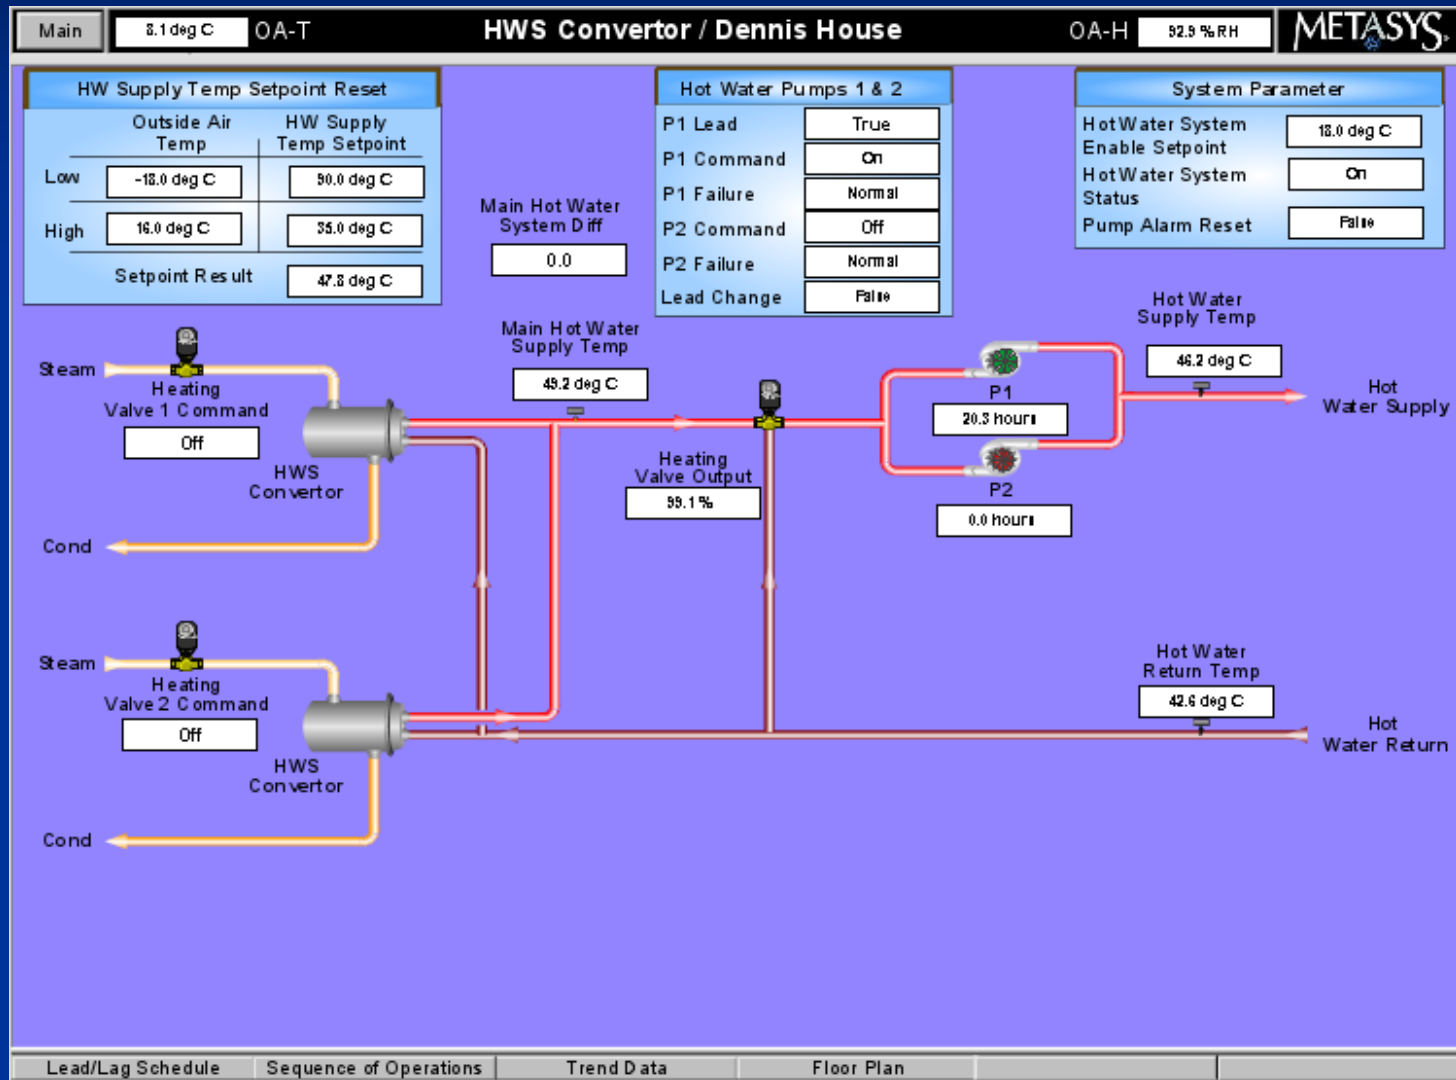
Main 8.1 deg C OA-T HWS Convertor / Dennis House OA-H 92.9 %RH METASYS

HW Supply Temp Setpoint Reset

| | Outside Air Temp | HW Supply Temp Setpoint |
|---|---|---|
| Low | -18.0 deg C | 90.0 deg C |
| High | 16.0 deg C | 35.0 deg C |
| Setpoint Result | | 47.8 deg C |

Main Hot Water System Diff
0.0

Hot Water Pumps 1 & 2

| | |
|---|---|
| P1 Lead | True |
| P1 Command | On |
| P1 Failure | Normal |
| P2 Command | Off |
| P2 Failure | Normal |
| Lead Change | False |

System Parameter

| | |
|---|---|
| Hot Water System Enable Setpoint | 18.0 deg C |
| Hot Water System Status | On |
| Pump Alarm Reset | False |

Steam
Heating Valve 1 Command
Off
HWS Convertor
Cond

Main Hot Water Supply Temp
49.2 deg C

Heating Valve Output
99.1 %

P1
20.3 hours
P2
0.0 hours

Hot Water Supply Temp
46.2 deg C
Hot Water Supply

Steam
Heating Valve 2 Command
Off
HWS Convertor
Cond

Hot Water Return Temp
42.6 deg C
Hot Water Return

Lead/Lag Schedule Sequence of Operations Trend Data Floor Plan